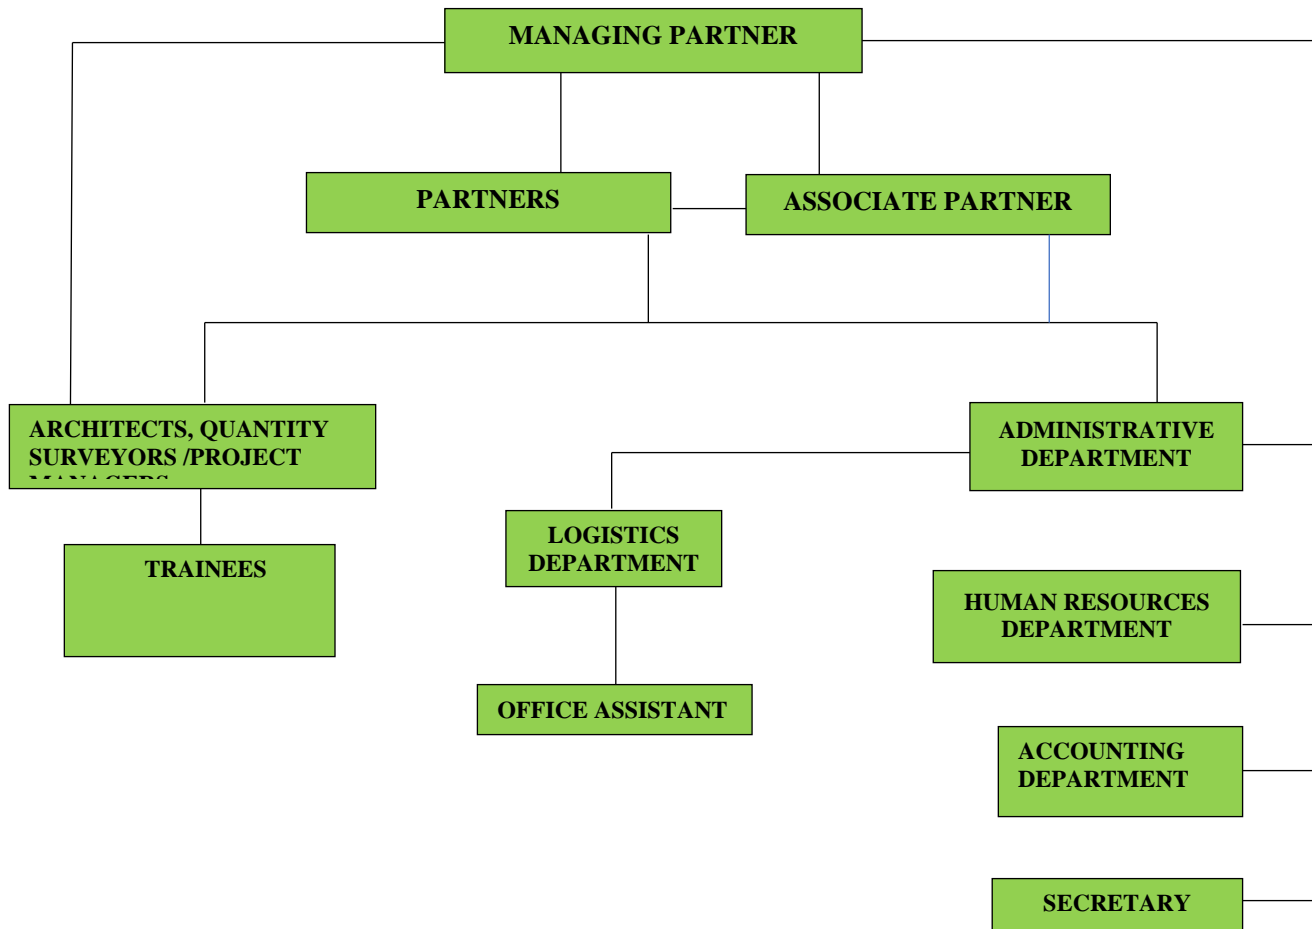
MANAGING PARTNER

PARTNERS

ASSOCIATE PARTNER

ARCHITECTS, QUANTITY SURVEYORS /PROJECT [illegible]

ADMINISTRATIVE DEPARTMENT

LOGISTICS DEPARTMENT

TRAINEES

HUMAN RESOURCES DEPARTMENT

OFFICE ASSISTANT

ACCOUNTING DEPARTMENT

SECRETARY